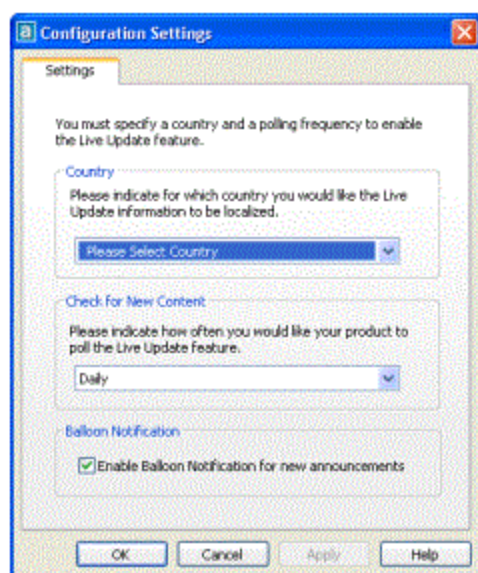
Configuration Settings

Settings

You must specify a country and a polling frequency to enable the Live Update feature.

Country

Please indicate for which country you would like the Live Update information to be localized.

Please Select Country

Check for New Content

Please indicate how often you would like your product to poll the Live Update feature.

Daily

Balloon Notification

Enable Balloon Notification for new announcements

OK Cancel Apply Help